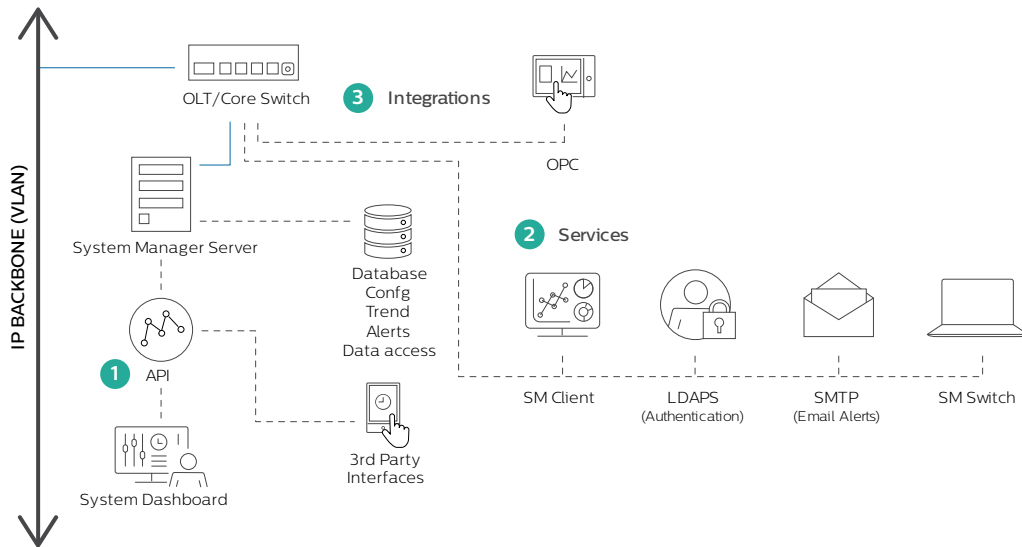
IP BACKBONE (VLAN)

OLT/Core Switch

3 Integrations

OPC

System Manager Server

Database
Confg
Trend
Alerts
Data access

2 Services

1 API

3rd Party
Interfaces

System Dashboard

SM Client

LDAPS
(Authentication)

SMTP
(Email Alerts)

SM Switch